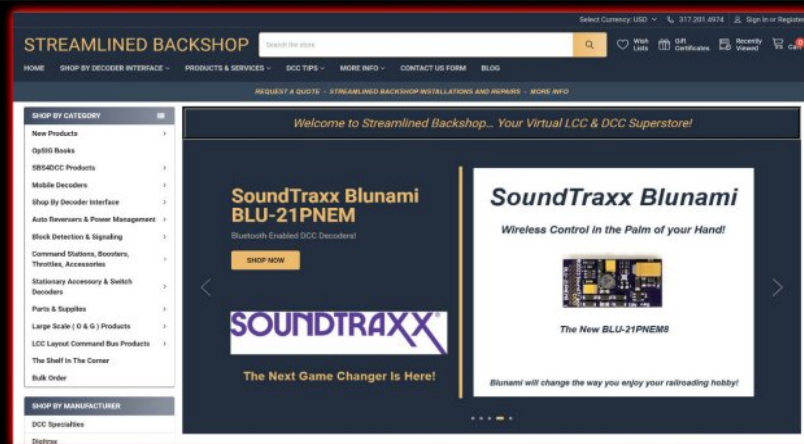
Select Currency: USD ⌄ 317.201.4974 Sign in or Register

STREAMLINED BACKSHOP

Search the store

Wish Lists
Gift Certificates
Recently Viewed
Cart

HOME SHOP BY DECODER INTERFACE ⌄ PRODUCTS & SERVICES ⌄ DCC TIPS ⌄ MORE INFO ⌄ CONTACT US FORM BLOG

REQUEST A QUOTE · STREAMLINED BACKSHOP INSTALLATIONS AND REPAIRS · MORE INFO

SHOP BY CATEGORY

New Products
OpSIG Books
SBS4DCC Products
Mobile Decoders
Shop By Decoder Interface
Auto Reversers & Power Management
Block Detection & Signaling
Command Stations, Boosters, Throttles, Accessories
Stationary Accessory & Switch Decoders
Parts & Supplies
Large Scale ( O & G ) Products
LCC Layout Command Bus Products
The Shelf In The Corner
Bulk Order

SHOP BY MANUFACTURER

DCC Specialties
Digitrax

Welcome to Streamlined Backshop... Your Virtual LCC & DCC Superstore!

SoundTraxx Blunami BLU-21PNEM

Bluetooth Enabled DCC Decoders!

SHOP NOW

SOUNDTRAXX

The Next Game Changer Is Here!

SoundTraxx Blunami

Wireless Control in the Palm of your Hand!

The New BLU-21PNEM8

Blunami will change the way you enjoy your railroading hobby!